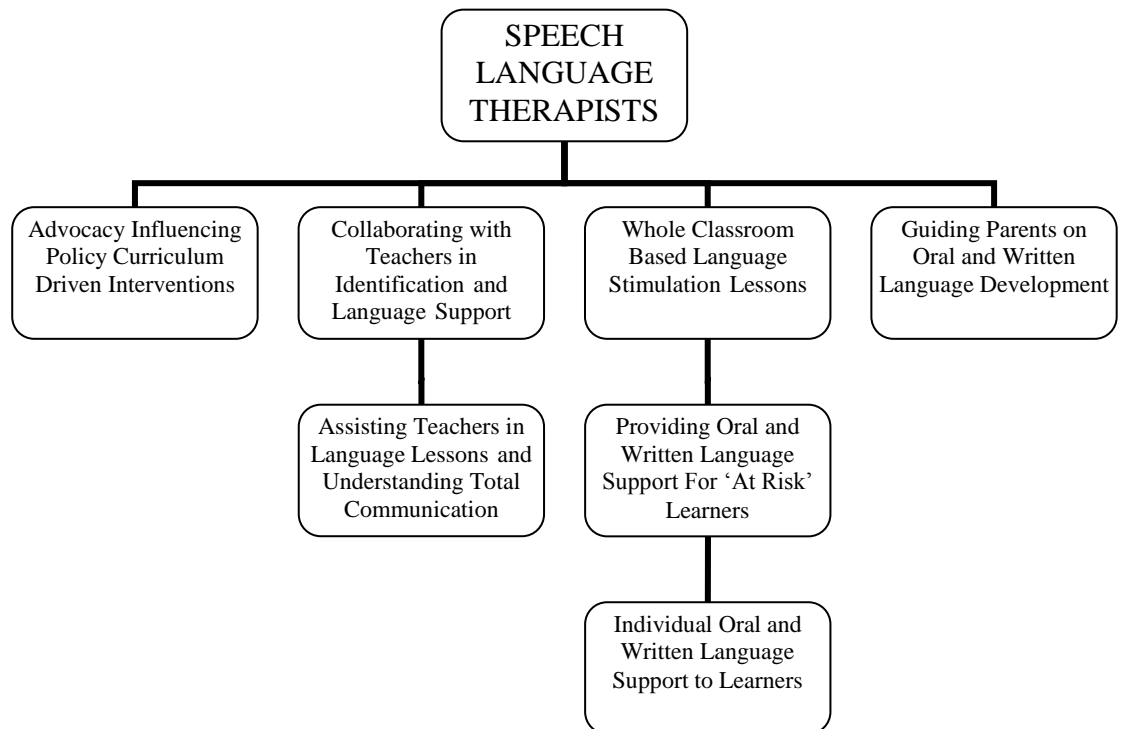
SPEECH LANGUAGE THERAPISTS

Advocacy Influencing Policy Curriculum Driven Interventions

Collaborating with Teachers in Identification and Language Support

Assisting Teachers in Language Lessons and Understanding Total Communication

Whole Classroom Based Language Stimulation Lessons

Providing Oral and Written Language Support For 'At Risk' Learners

Individual Oral and Written Language Support to Learners

Guiding Parents on Oral and Written Language Development